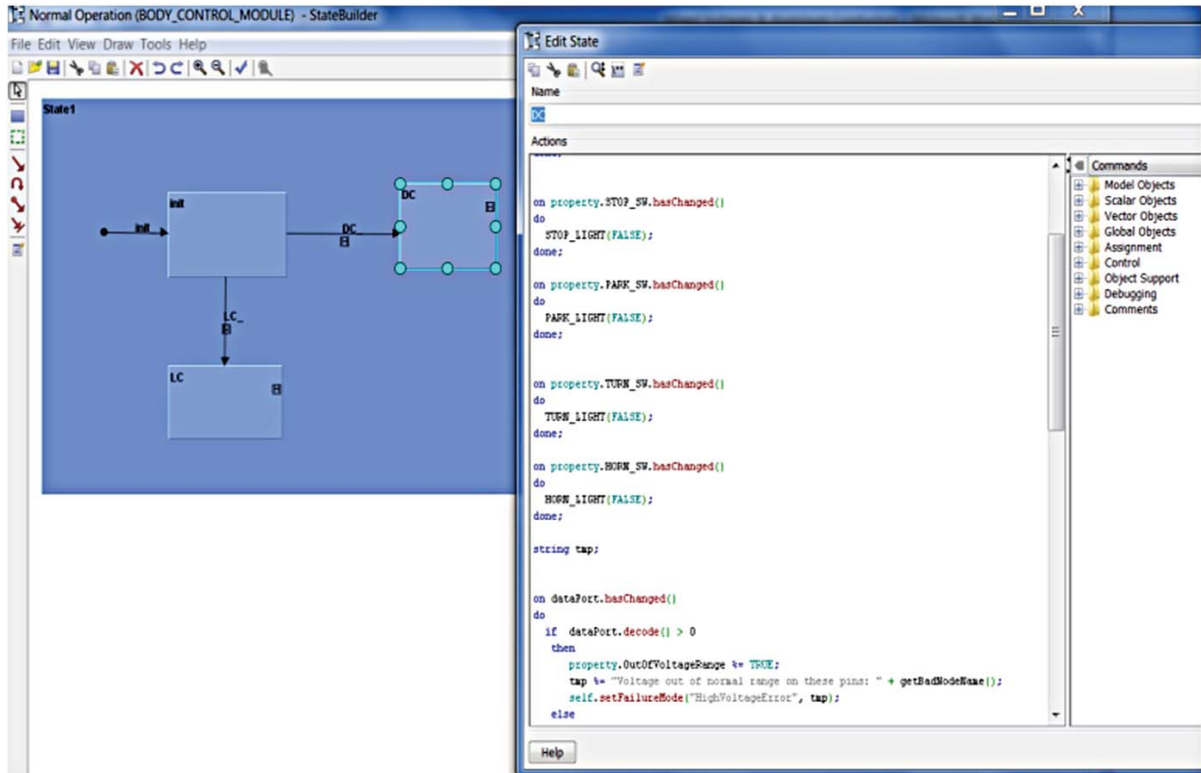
Normal Operation (BODY_CONTROL_MODULE) - StateBuilder

File Edit View Draw Tools Help

State1

init

init

DC

DC

LC_

LC

Edit State

Name

DC

Actions

on property.STOP_SW.hasChanged()
do
  STOP_LIGHT(FALSE);
done;

on property.PARK_SW.hasChanged()
do
  PARK_LIGHT(FALSE);
done;

on property.TURN_SW.hasChanged()
do
  TURN_LIGHT(FALSE);
done;

on property.HORN_SW.hasChanged()
do
  HORN_LIGHT(FALSE);
done;

string tmp;

on dataPort.hasChanged()
do
  if dataPort.decode() > 0
  then
    property.OutOfVoltageRange %= TRUE;
    tmp %= "Voltage out of normal range on these pins: " + getBadNodeName();
    self.setFailureMode("HighVoltageError", tmp);
  else

Commands
Model Objects
Scalar Objects
Vector Objects
Global Objects
Assignment
Control
Object Support
Debugging
Comments

Help